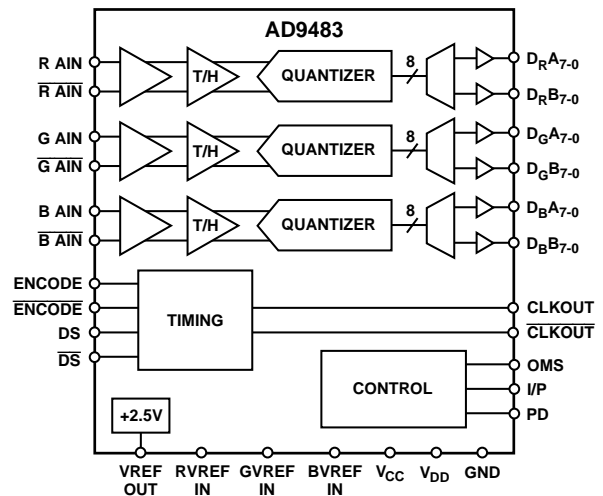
AD9483

R AIN
$\overline{\text{R AIN}}$
G AIN
$\overline{\text{G AIN}}$
B AIN
$\overline{\text{B AIN}}$

T/H
QUANTIZER
8
T/H
QUANTIZER
8
T/H
QUANTIZER
8

$D_RA_{7-0}$
$D_RB_{7-0}$
$D_GA_{7-0}$
$D_GB_{7-0}$
$D_BA_{7-0}$
$D_BB_{7-0}$

ENCODE
$\overline{\text{ENCODE}}$
DS
$\overline{\text{DS}}$

TIMING

CLKOUT
$\overline{\text{CLKOUT}}$

CONTROL

OMS
I/P
PD

+2.5V

VREF OUT
RVREF IN
GVREF IN
BVREF IN
$V_{CC}$
$V_{DD}$
GND